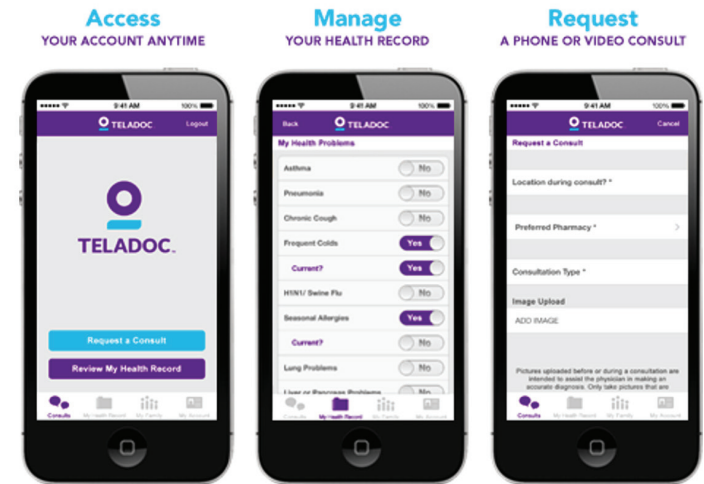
Access
YOUR ACCOUNT ANYTIME

9:41 AM 100%
TELADOC Logout

TELADOC.

Request a Consult
Review My Health Record

Consults My Health Record My Family My Account

Manage
YOUR HEALTH RECORD

9:41 AM 100%
Back TELADOC

My Health Problems

Asthma No
Pneumonia No
Chronic Cough No
Frequent Colds Yes
Current? Yes
H1N1/ Swine Flu No
Seasonal Allergies Yes
Current? No
Lung Problems No
Liver or Pancreas Problems No

Consults My Health Record My Family My Account

Request
A PHONE OR VIDEO CONSULT

9:41 AM 100%
TELADOC Cancel

Request a Consult

Location during consult? *

Preferred Pharmacy *

Consultation Type *

Image Upload

ADD IMAGE

Pictures uploaded before or during a consultation are intended to assist the physician in making an accurate diagnosis. Only take pictures that are

Consults My Health Record My Family My Account